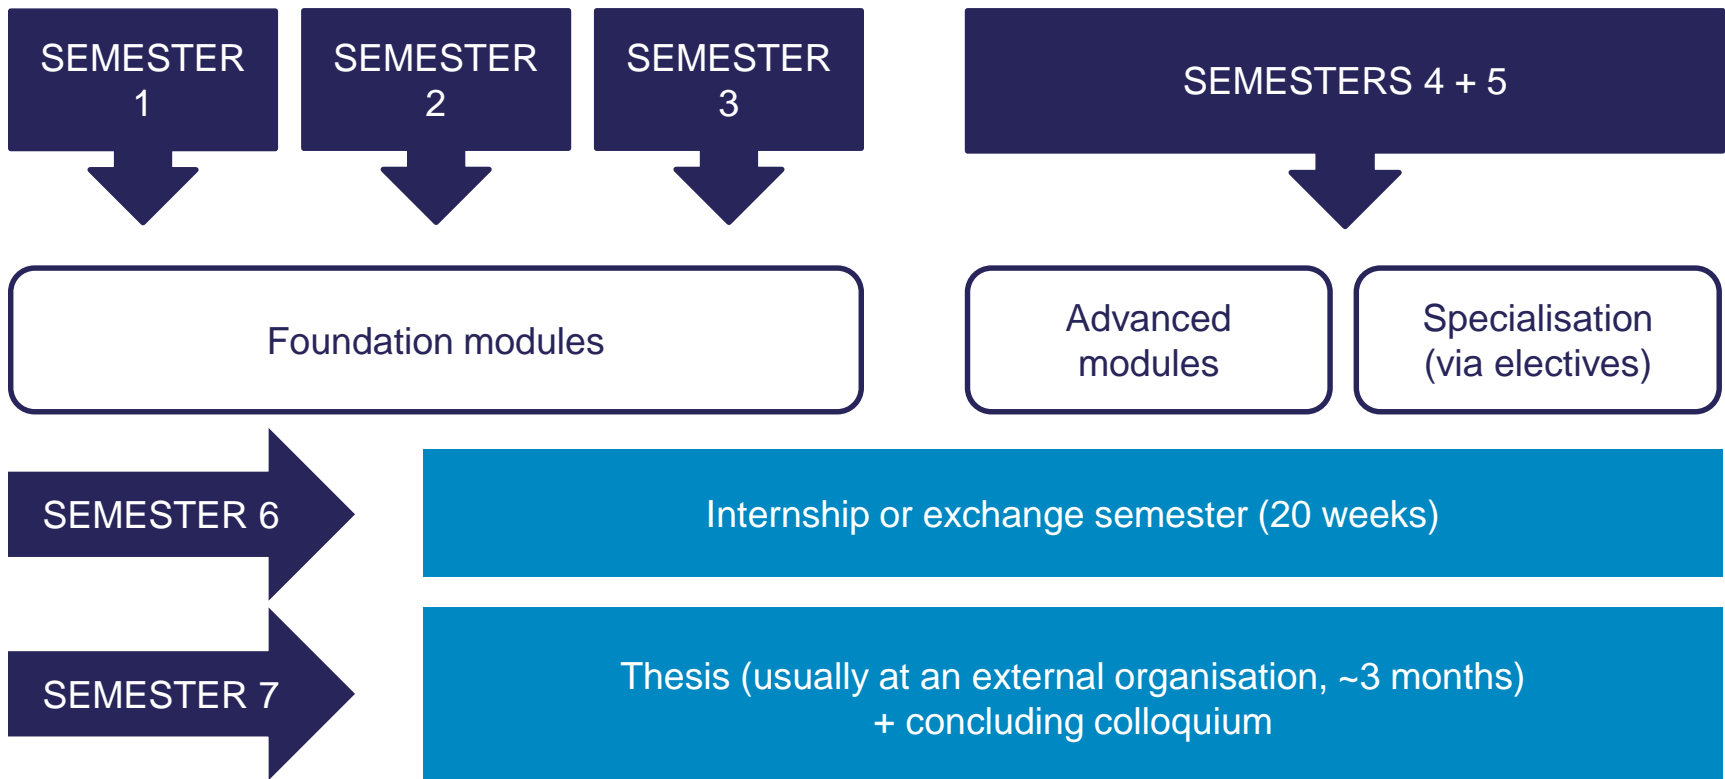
SEMESTER 1

SEMESTER 2

SEMESTER 3

SEMESTERS 4 + 5

Foundation modules

Advanced modules

Specialisation (via electives)

SEMESTER 6

Internship or exchange semester (20 weeks)

SEMESTER 7

Thesis (usually at an external organisation, ~3 months) + concluding colloquium